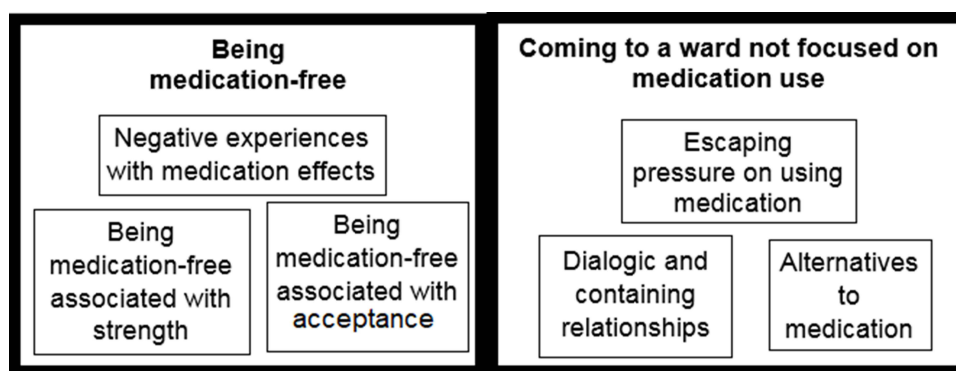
Being medication-free

Negative experiences with medication effects

Being medication-free associated with strength

Being medication-free associated with acceptance

Coming to a ward not focused on medication use

Escaping pressure on using medication

Dialogic and containing relationships

Alternatives to medication